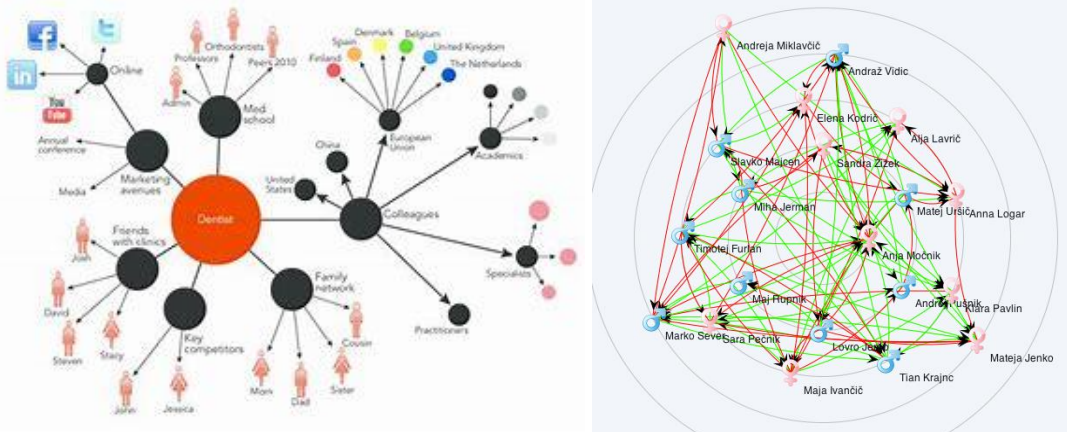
in

You Tube

Online

Professors

Orthodontists

Peers 2010

Admin

Med school

Annual conference

Marketing avenues

Media

Spain

Denmark

Belgium

United Kingdom

Finland

The Netherlands

European Union

Academics

China

United States

Dentist

Colleagues

Friends with clinics

Josh

David

Steven

Stacy

Key competitors

John

Jessica

Family network

Mom

Dad

Sister

Cousin

Specialists

Practitioners

Andreja Miklavčič

Andraž Vidic

Elena Kodrič

Alja Lavrič

Slavko Majcen

Sandra Žižek

Miha Jerman

Matej Uršič

Anna Logar

Timotej Furlan

Anja Močnik

Maj Rupnik

Andrej Jušnik

Klara Pavlin

Marko Sever

Sara Pečnik

Lovro Jazbec

Mateja Jenko

Tian Krajnc

Maja Ivančič